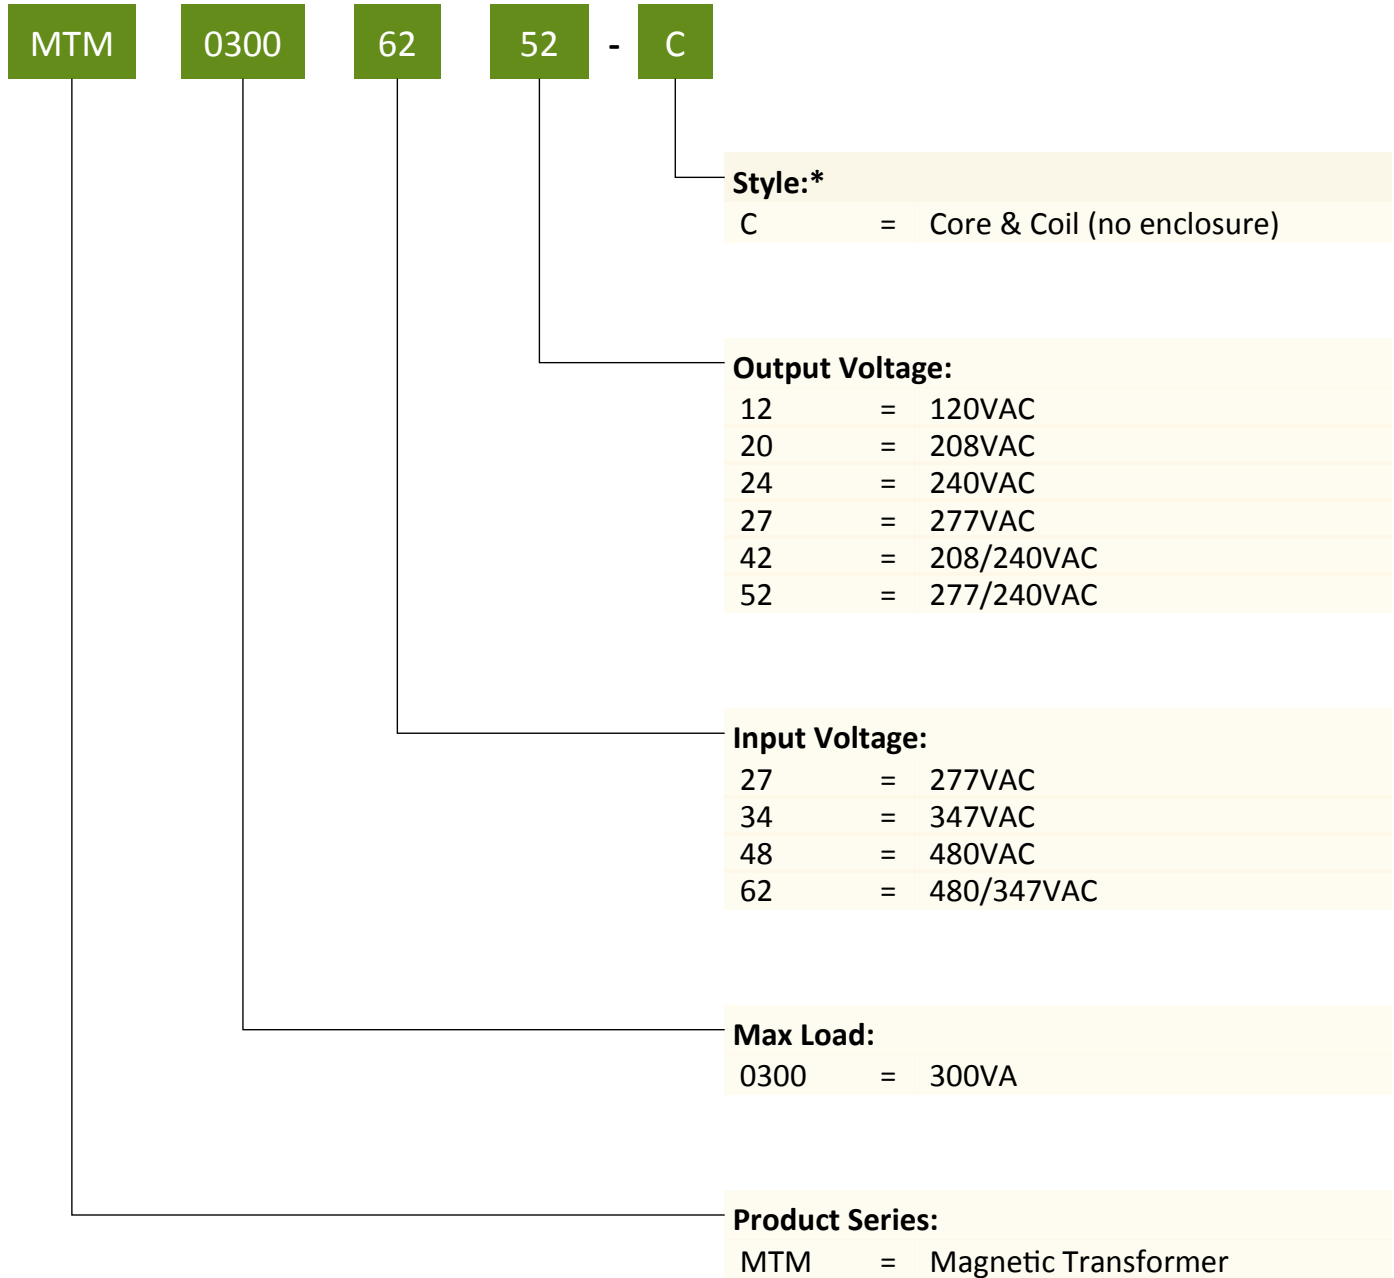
MTM 0300 62 52 - C

**Style:***

| C | = | Core & Coil (no enclosure) |
|---|---|---|

**Output Voltage:**

| 12 | = | 120VAC |
|---|---|---|
| 20 | = | 208VAC |
| 24 | = | 240VAC |
| 27 | = | 277VAC |
| 42 | = | 208/240VAC |
| 52 | = | 277/240VAC |

**Input Voltage:**

| 27 | = | 277VAC |
|---|---|---|
| 34 | = | 347VAC |
| 48 | = | 480VAC |
| 62 | = | 480/347VAC |

**Max Load:**

| 0300 | = | 300VA |
|---|---|---|

**Product Series:**

| MTM | = | Magnetic Transformer |
|---|---|---|